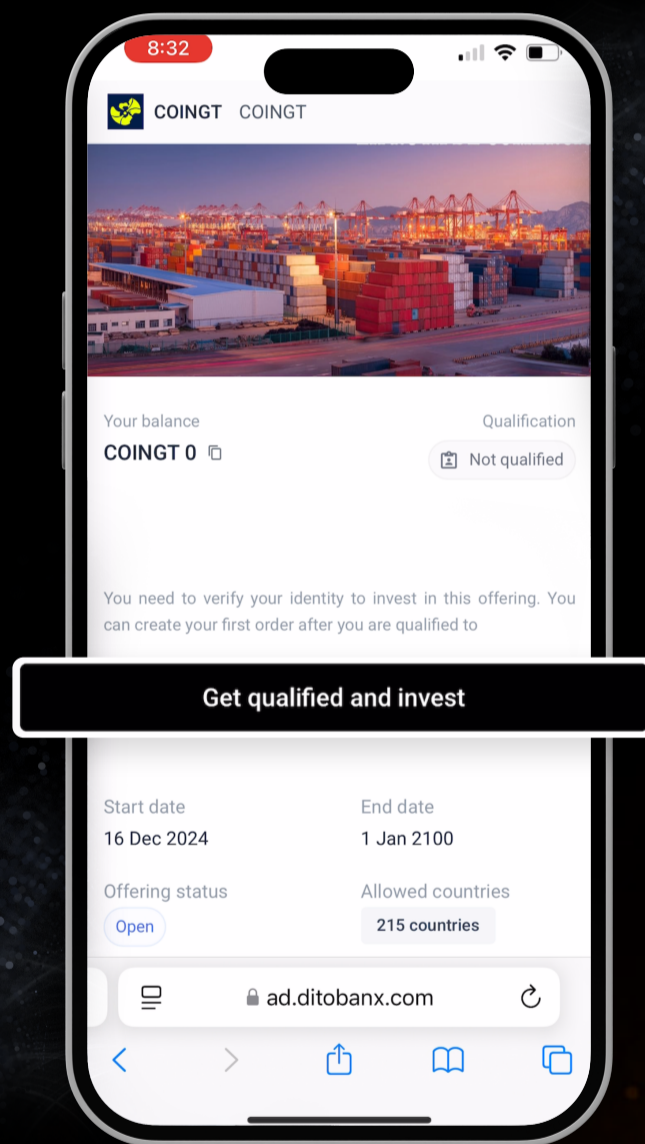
8:32

COINGT COINGT

Your balance
COINGT 0

Qualification
Not qualified

You need to verify your identity to invest in this offering. You can create your first order after you are qualified to

Get qualified and invest

Start date
16 Dec 2024

End date
1 Jan 2100

Offering status
Open

Allowed countries
215 countries

ad.ditobanx.com